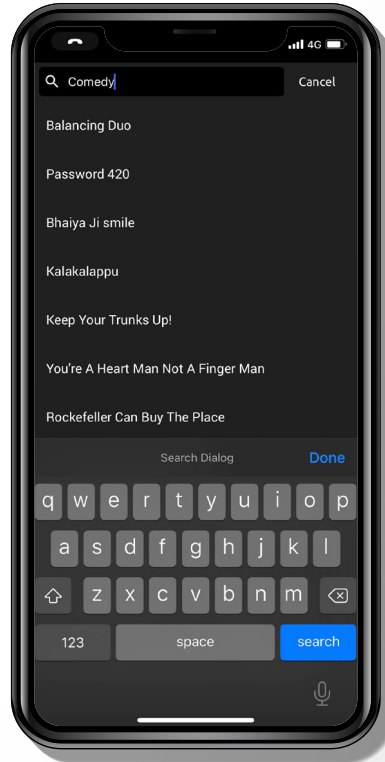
4G
Comedy
Cancel
Balancing Duo
Password 420
Bhaiya Ji smile
Kalakalappu
Keep Your Trunks Up!
You're A Heart Man Not A Finger Man
Rockefeller Can Buy The Place
Search Dialog
Done
q w e r t y u i o p
a s d f g h j k l
z x c v b n m
123
space
search